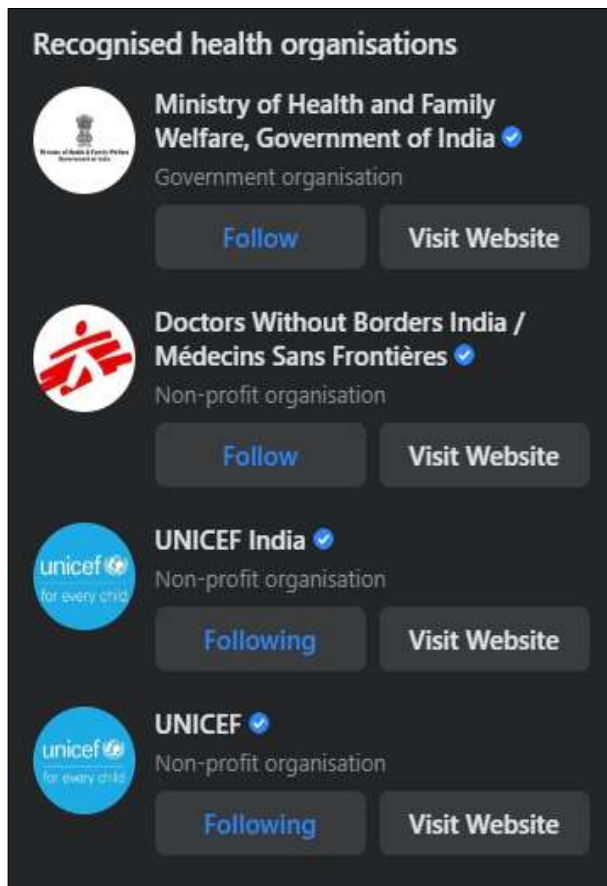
Recognised health organisations

Ministry of Health & Family Welfare
Government of India

Ministry of Health and Family Welfare, Government of India

Government organisation

Follow

Visit Website

Doctors Without Borders India / Médecins Sans Frontières

Non-profit organisation

Follow

Visit Website

unicef
for every child

UNICEF India

Non-profit organisation

Following

Visit Website

unicef
for every child

UNICEF

Non-profit organisation

Following

Visit Website